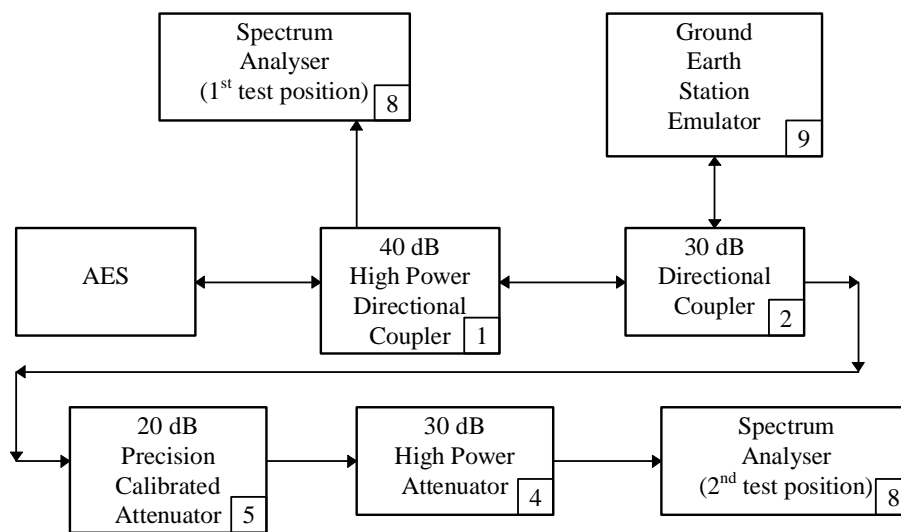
Spectrum Analyser (1$^{st}$ test position) 8

Ground Earth Station Emulator 9

AES

40 dB High Power Directional Coupler 1

30 dB Directional Coupler 2

20 dB Precision Calibrated Attenuator 5

30 dB High Power Attenuator 4

Spectrum Analyser (2$^{nd}$ test position) 8